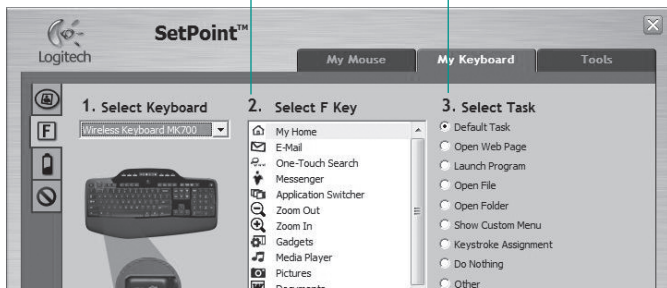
Logitech

SetPoint™

My Mouse

My Keyboard

Tools

F

1. Select Keyboard

Wireless Keyboard MK700

2. Select F Key

My Home
E-Mail
One-Touch Search
Messenger
Application Switcher
Zoom Out
Zoom In
Gadgets
Media Player
Pictures
Documents

3. Select Task

Default Task
Open Web Page
Launch Program
Open File
Open Folder
Show Custom Menu
Keystroke Assignment
Do Nothing
Other